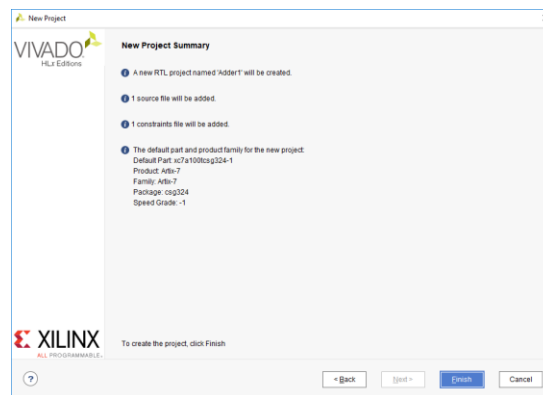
New Project

VIVADO
HLx Editions

New Project Summary

A new RTL project named 'Adder1' will be created.

1 source file will be added.

1 constraints file will be added.

The default part and product family for the new project:
Default Part: xc7a100tcsg324-1
Product: Artix-7
Family: Artix-7
Package: csg324
Speed Grade: -1

XILINX
ALL PROGRAMMABLE.

To create the project, click Finish

?

< Back

Next >

Finish

Cancel